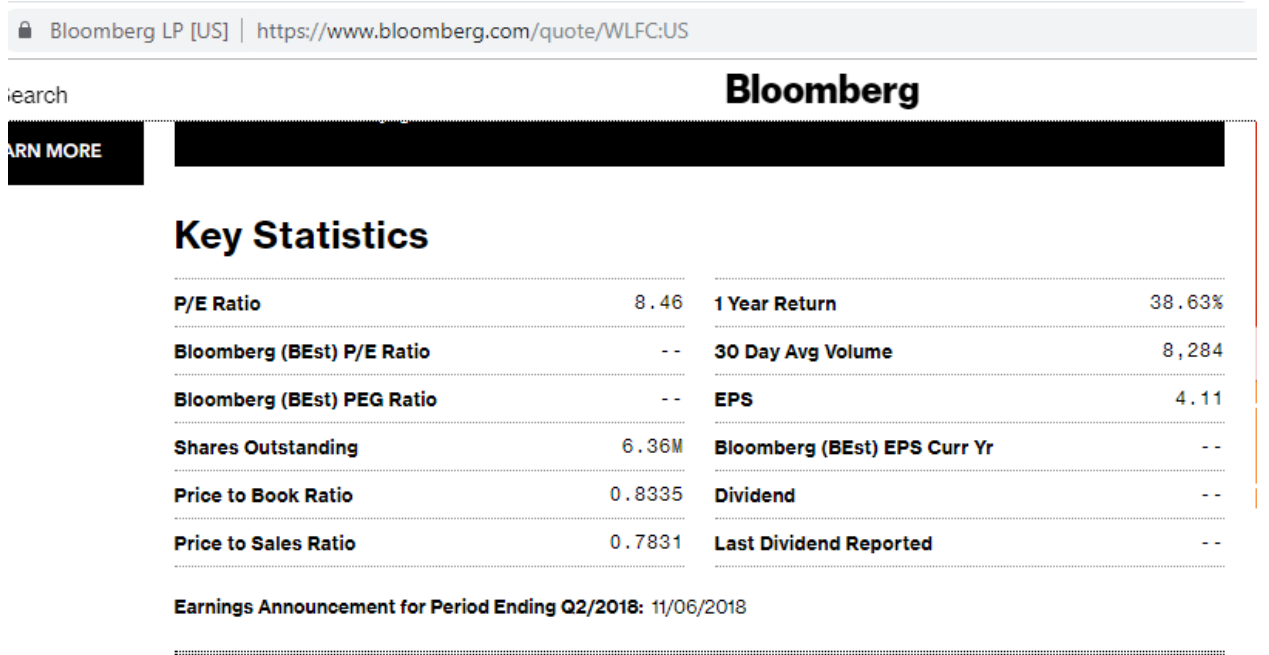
Bloomberg LP [US] | https://www.bloomberg.com/quote/WLFC:US

earch

Bloomberg

ARN MORE

Key Statistics

| | | | |
|---|---|---|---|
| P/E Ratio | 8.46 | 1 Year Return | 38.63% |
| Bloomberg (BEst) P/E Ratio | -- | 30 Day Avg Volume | 8,284 |
| Bloomberg (BEst) PEG Ratio | -- | EPS | 4.11 |
| Shares Outstanding | 6.36M | Bloomberg (BEst) EPS Curr Yr | -- |
| Price to Book Ratio | 0.8335 | Dividend | -- |
| Price to Sales Ratio | 0.7831 | Last Dividend Reported | -- |

Earnings Announcement for Period Ending Q2/2018: 11/06/2018